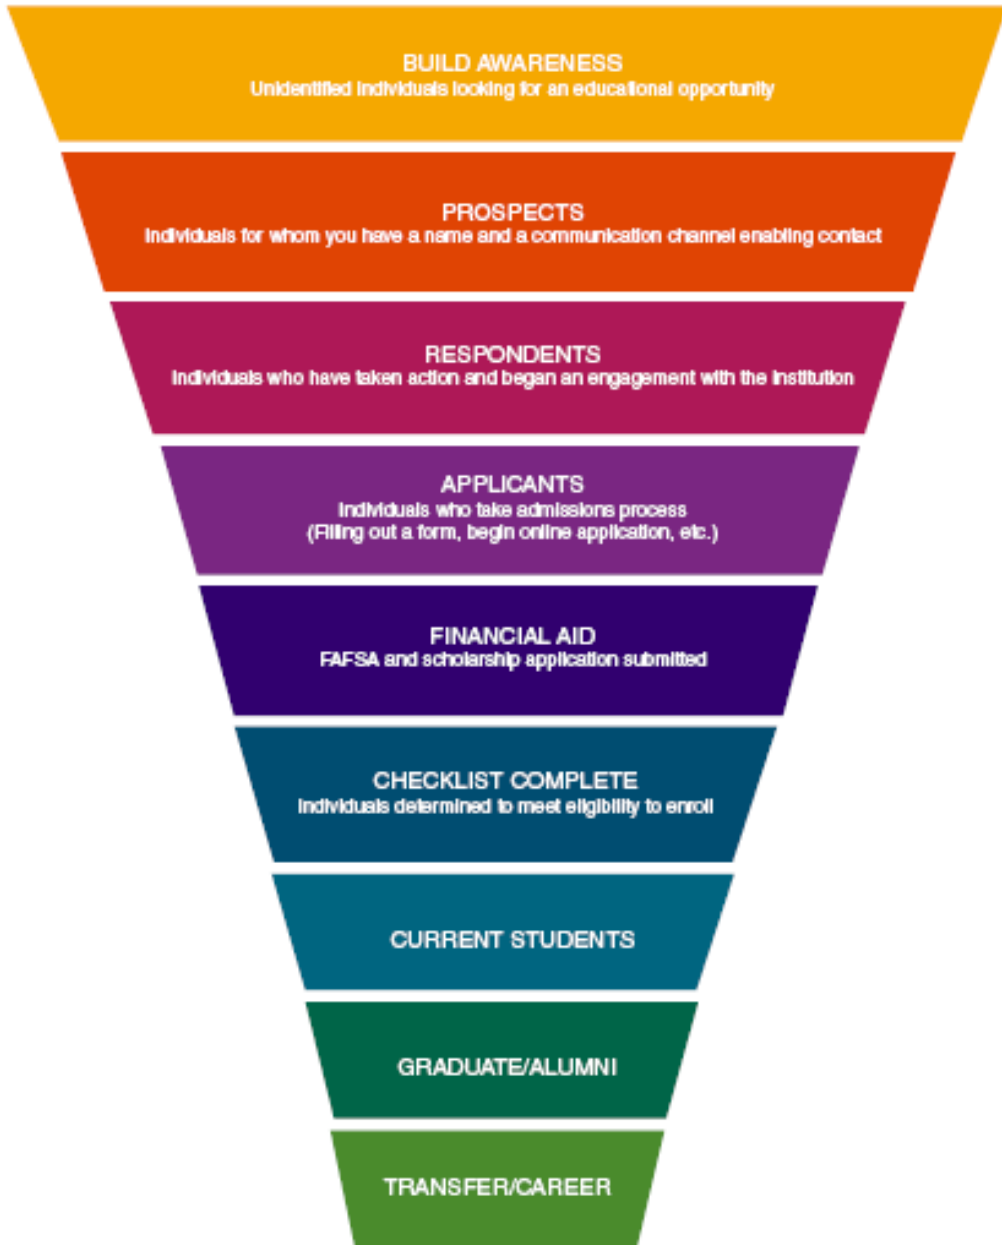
BUILD AWARENESS
Unidentified individuals looking for an educational opportunity

PROSPECTS
Individuals for whom you have a name and a communication channel enabling contact

RESPONDENTS
Individuals who have taken action and began an engagement with the institution

APPLICANTS
Individuals who take admissions process
(Filling out a form, begin online application, etc.)

FINANCIAL AID
FAFSA and scholarship application submitted

CHECKLIST COMPLETE
Individuals determined to meet eligibility to enroll

CURRENT STUDENTS

GRADUATE/ALUMNI

TRANSFER/CAREER